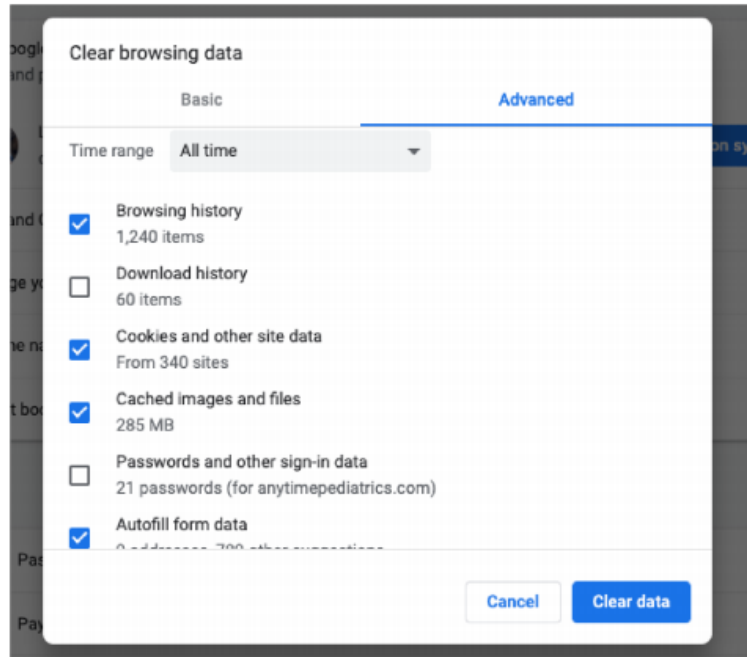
oogl
nd p
and
ge yo
he na
t bo
Pa
Pay
on sy

Clear browsing data

Basic

Advanced

Time range All time

Browsing history
1,240 items

Download history
60 items

Cookies and other site data
From 340 sites

Cached images and files
285 MB

Passwords and other sign-in data
21 passwords (for anytimepediatrics.com)

Autofill form data
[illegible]

Cancel

Clear data